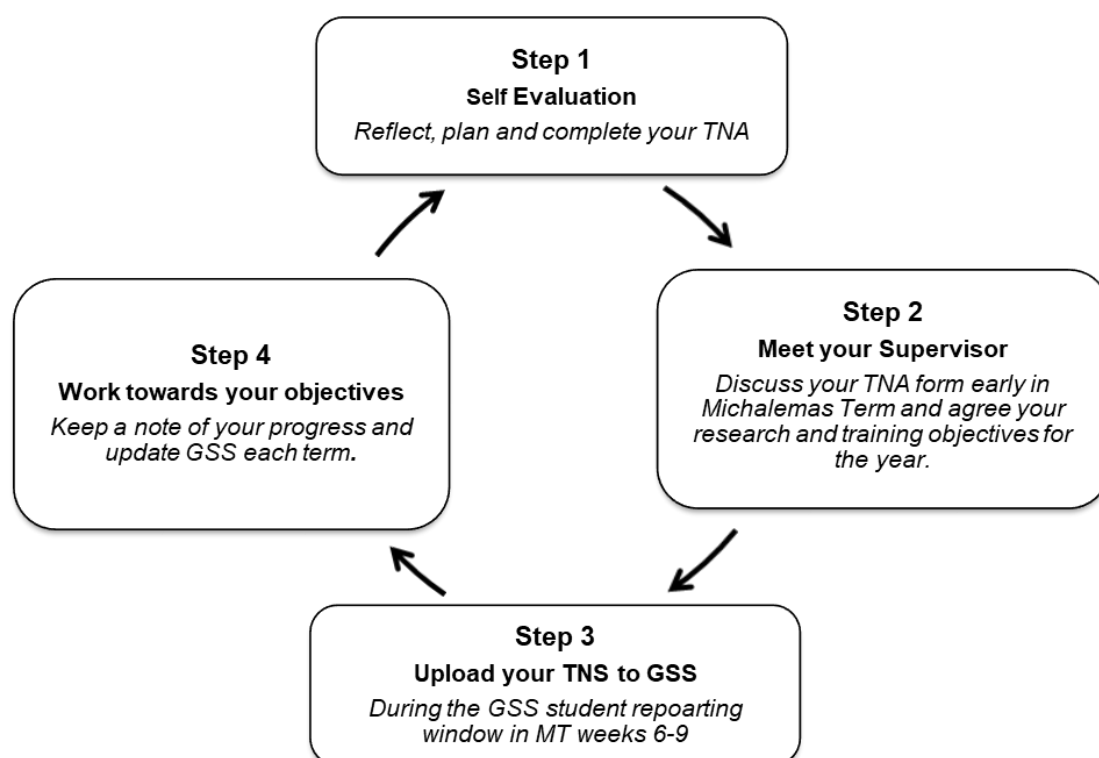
Step 1
Self Evaluation
Reflect, plan and complete your TNA

Step 2
Meet your Supervisor
Discuss your TNA form early in Michalemas Term and agree your research and training objectives for the year.

Step 3
Upload your TNS to GSS
During the GSS student repoarting window in MT weeks 6-9

Step 4
Work towards your objectives
Keep a note of your progress and update GSS each term.